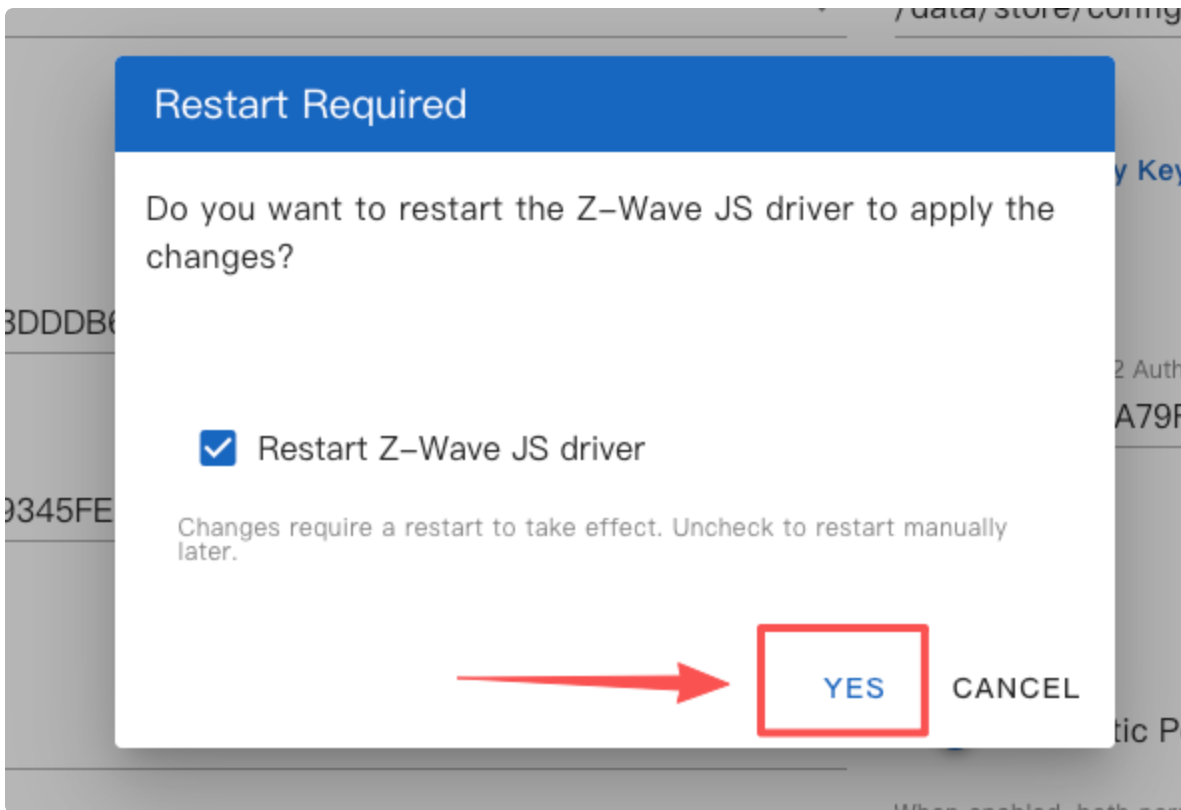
/data/store/config

y Key

3DDDB6

2 Auth

A79F

9345FE

Restart Required

Do you want to restart the Z-Wave JS driver to apply the changes?

Restart Z-Wave JS driver

Changes require a restart to take effect. Uncheck to restart manually later.

YES

CANCEL

tic P

When enabled, both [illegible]